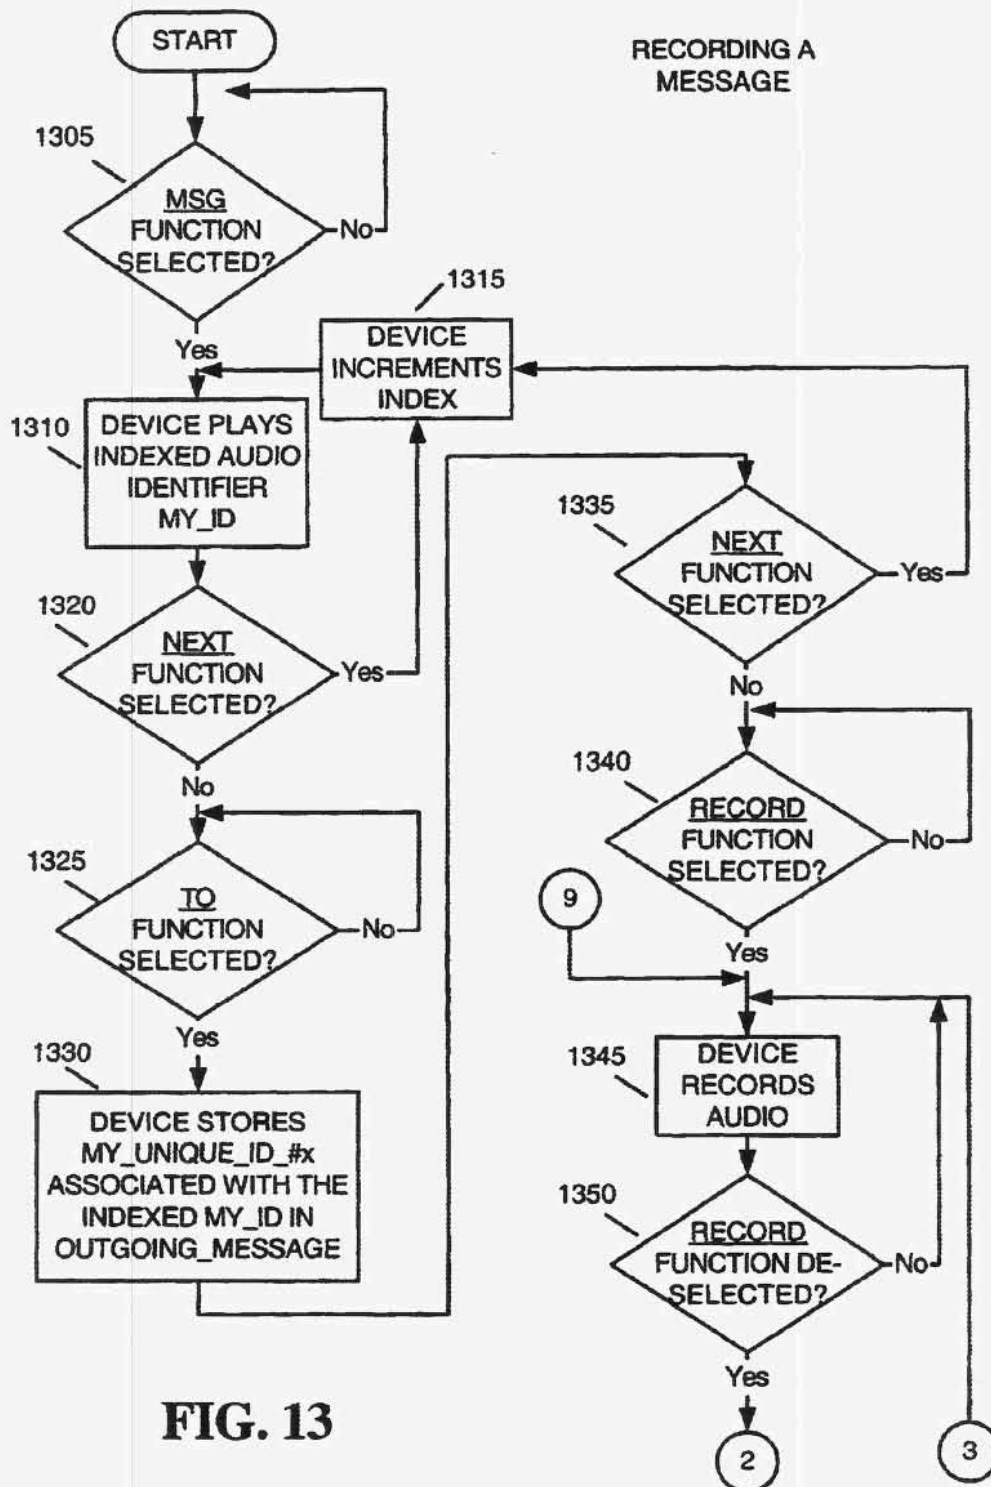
START

RECORDING A MESSAGE

1305

MSG FUNCTION SELECTED?

No

Yes

1315

DEVICE INCREMENTS INDEX

1310

DEVICE PLAYS INDEXED AUDIO IDENTIFIER MY_ID

1320

NEXT FUNCTION SELECTED?

Yes

No

1325

TO FUNCTION SELECTED?

No

Yes

1330

DEVICE STORES MY_UNIQUE_ID_#x ASSOCIATED WITH THE INDEXED MY_ID IN OUTGOING_MESSAGE

1335

NEXT FUNCTION SELECTED?

Yes

No

1340

RECORD FUNCTION SELECTED?

No

Yes

9

1345

DEVICE RECORDS AUDIO

1350

RECORD FUNCTION DE-SELECTED?

No

Yes

2

3

FIG. 13